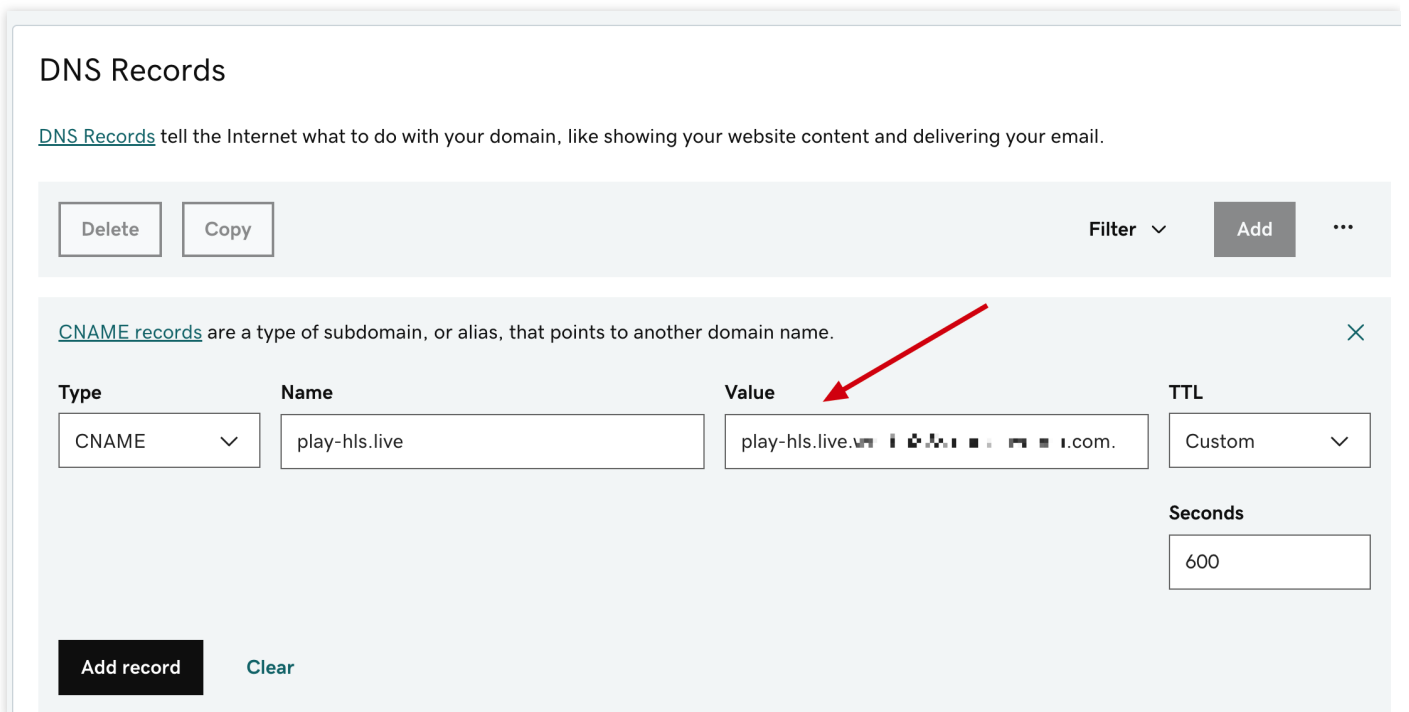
DNS Records

DNS Records tell the Internet what to do with your domain, like showing your website content and delivering your email.

Delete Copy Filter Add ···

CNAME records are a type of subdomain, or alias, that points to another domain name.

Type
CNAME

Name
play-hls.live

Value
play-hls.live.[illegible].com.

TTL
Custom

Seconds
600

Add record Clear